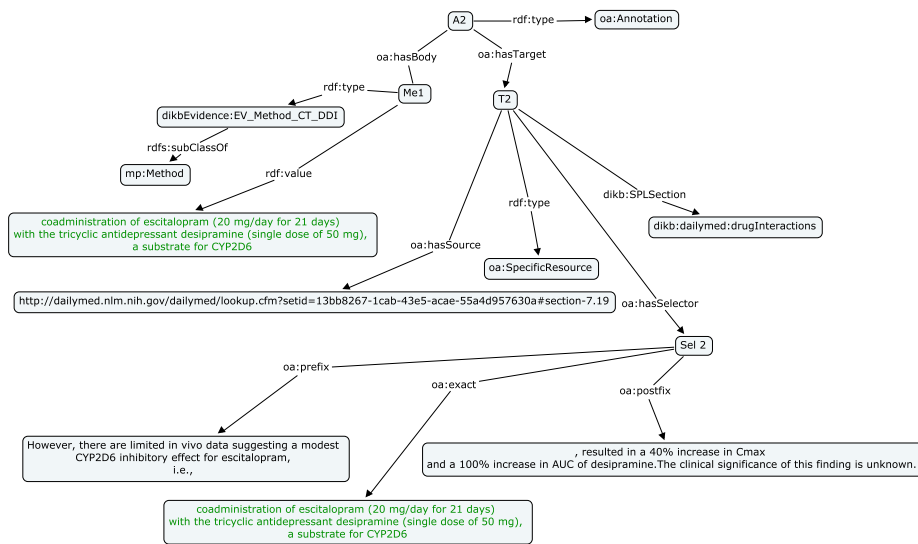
A2

rdf:type

oa:Annotation

oa:hasBody

oa:hasTarget

rdf:type

Me1

T2

dikbEvidence:EV_Method_CT_DDI

rdfs:subClassOf

mp:Method

rdf:value

dikb:SPLSection

rdf:type

dikb:dailymed:drugInteractions

coadministration of escitalopram (20 mg/day for 21 days) with the tricyclic antidepressant desipramine (single dose of 50 mg), a substrate for CYP2D6

oa:hasSource

oa:SpecificResource

http://dailymed.nlm.nih.gov/dailymed/lookup.cfm?setid=13bb8267-1cab-43e5-acae-55a4d957630a#section-7.19

oa:hasSelector

Sel 2

oa:prefix

oa:exact

oa:postfix

However, there are limited in vivo data suggesting a modest CYP2D6 inhibitory effect for escitalopram, i.e.,

, resulted in a 40% increase in Cmax and a 100% increase in AUC of desipramine.The clinical significance of this finding is unknown.

coadministration of escitalopram (20 mg/day for 21 days) with the tricyclic antidepressant desipramine (single dose of 50 mg), a substrate for CYP2D6